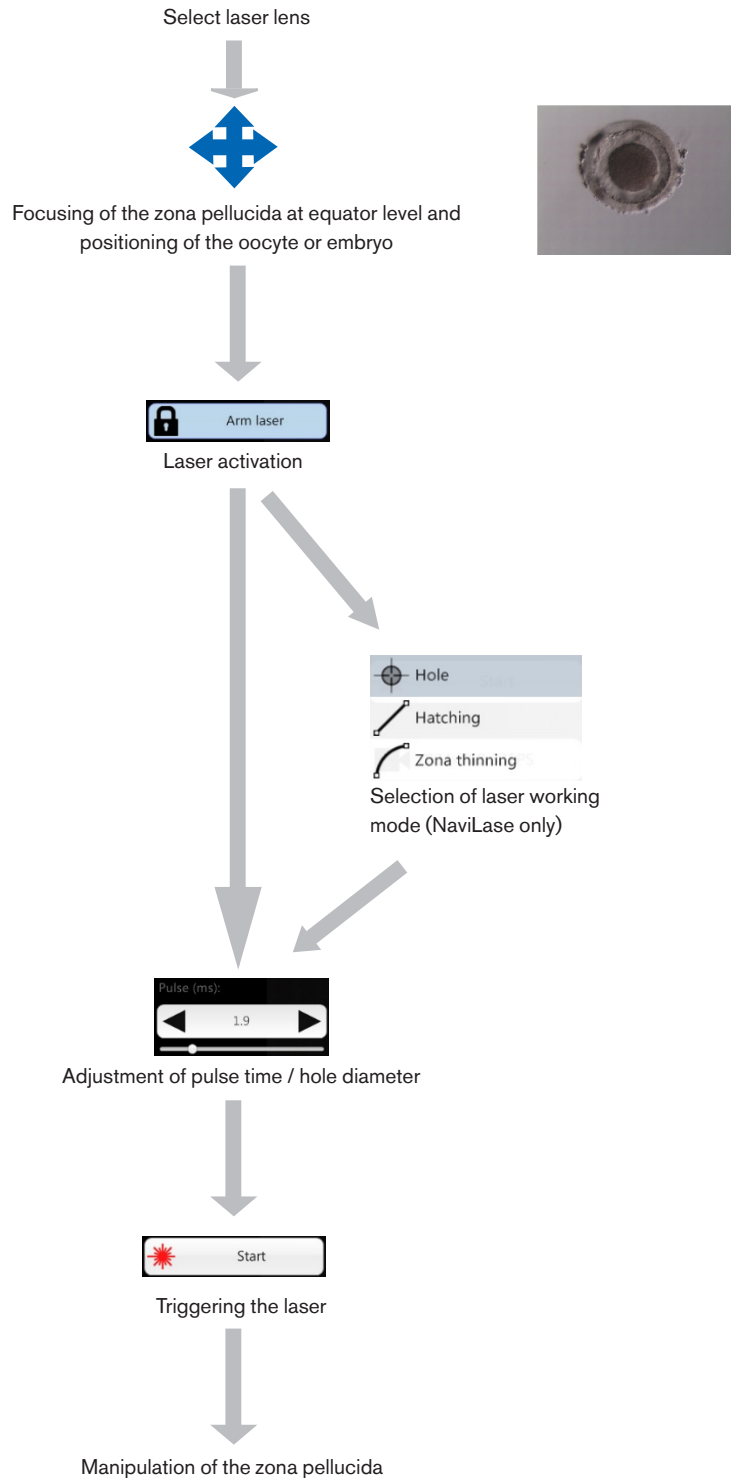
Select laser lens

Focusing of the zona pellucida at equator level and positioning of the oocyte or embryo

Arm laser

Laser activation

Hole

Hatching

Zona thinning

Selection of laser working mode (NaviLase only)

Pulse (ms):

1.9

Adjustment of pulse time / hole diameter

Start

Triggering the laser

Manipulation of the zona pellucida